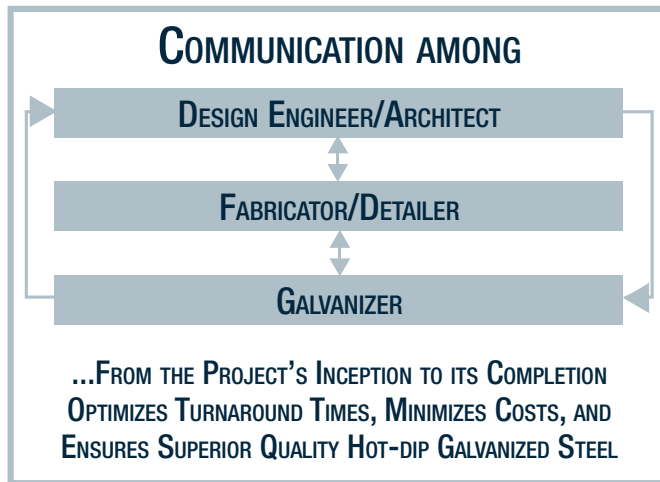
Communication among

Design Engineer/Architect

Fabricator/Detailer

Galvanizer

...From the Project's Inception to its Completion Optimizes Turnaround Times, Minimizes Costs, and Ensures Superior Quality Hot-dip Galvanized Steel